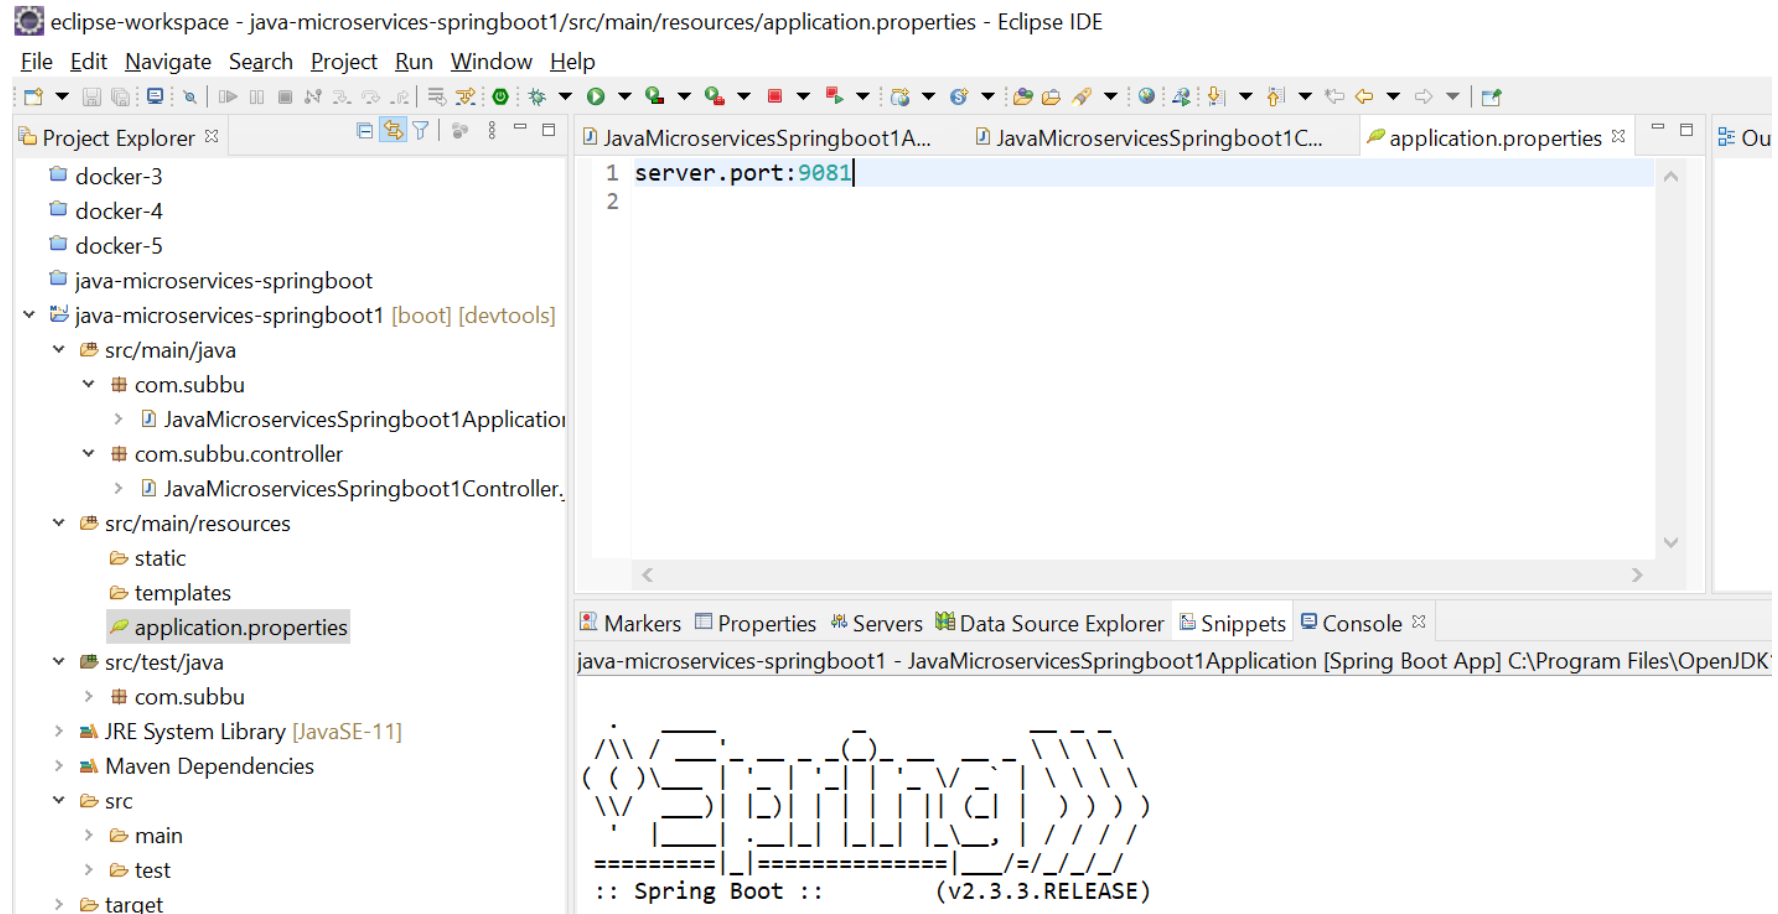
eclipse-workspace - java-microservices-springboot1/src/main/resources/application.properties - Eclipse IDE

File Edit Navigate Search Project Run Window Help

Project Explorer

docker-3
docker-4
docker-5
java-microservices-springboot
java-microservices-springboot1 [boot] [devtools]
src/main/java
com.subbu
JavaMicroservicesSpringboot1Applicatio
com.subbu.controller
JavaMicroservicesSpringboot1Controller.
src/main/resources
static
templates
application.properties
src/test/java
com.subbu
JRE System Library [JavaSE-11]
Maven Dependencies
src
main
test
target

JavaMicroservicesSpringboot1A... JavaMicroservicesSpringboot1C... application.properties Ou

1 server.port:9081
2

Markers Properties Servers Data Source Explorer Snippets Console

java-microservices-springboot1 - JavaMicroservicesSpringboot1Application [Spring Boot App] C:\Program Files\OpenJDK

:: Spring Boot :: (v2.3.3.RELEASE)